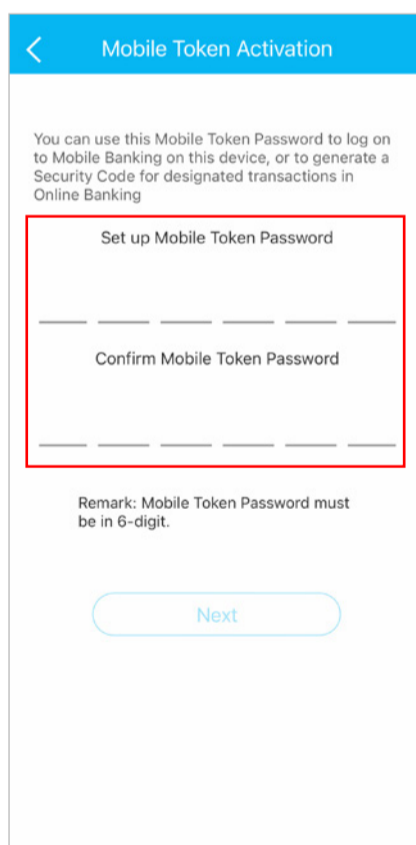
Mobile Token Activation

You can use this Mobile Token Password to log on to Mobile Banking on this device, or to generate a Security Code for designated transactions in Online Banking

Set up Mobile Token Password

Confirm Mobile Token Password

Remark: Mobile Token Password must be in 6-digit.

Next